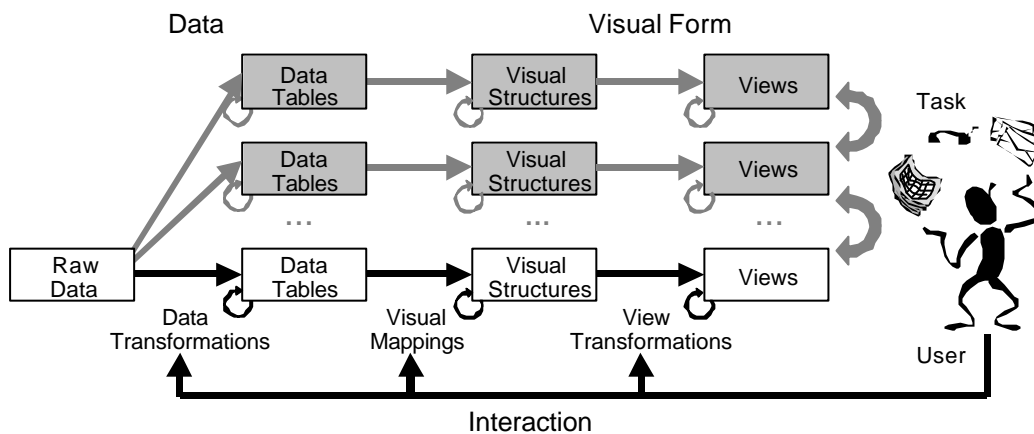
Data

Visual Form

Data Tables

Visual Structures

Views

Task

Data Tables

Visual Structures

Views

...

...

...

Raw Data

Data Tables

Visual Structures

Views

Data Transformations

Visual Mappings

View Transformations

User

Interaction